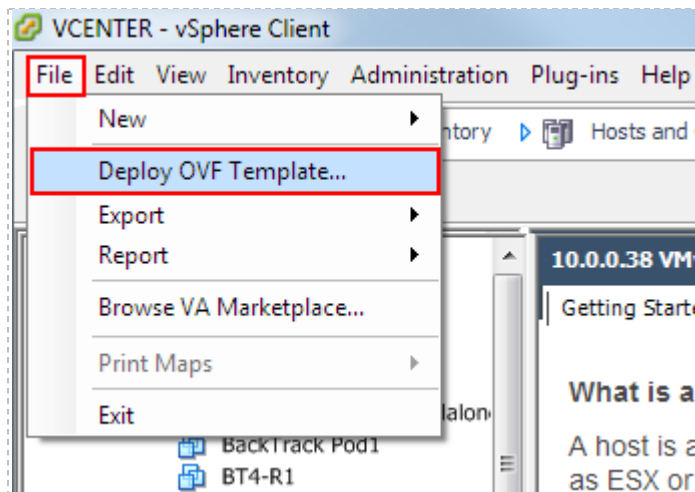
VCENTER - vSphere Client

File Edit View Inventory Administration Plug-ins Help

New

ntory Hosts and

Deploy OVF Template...

Export

Report

Browse VA Marketplace...

Print Maps

Exit

alon

BackTrack Pod1

BT4-R1

10.0.0.38 VM

Getting Start

What is a

A host is a

as ESX or